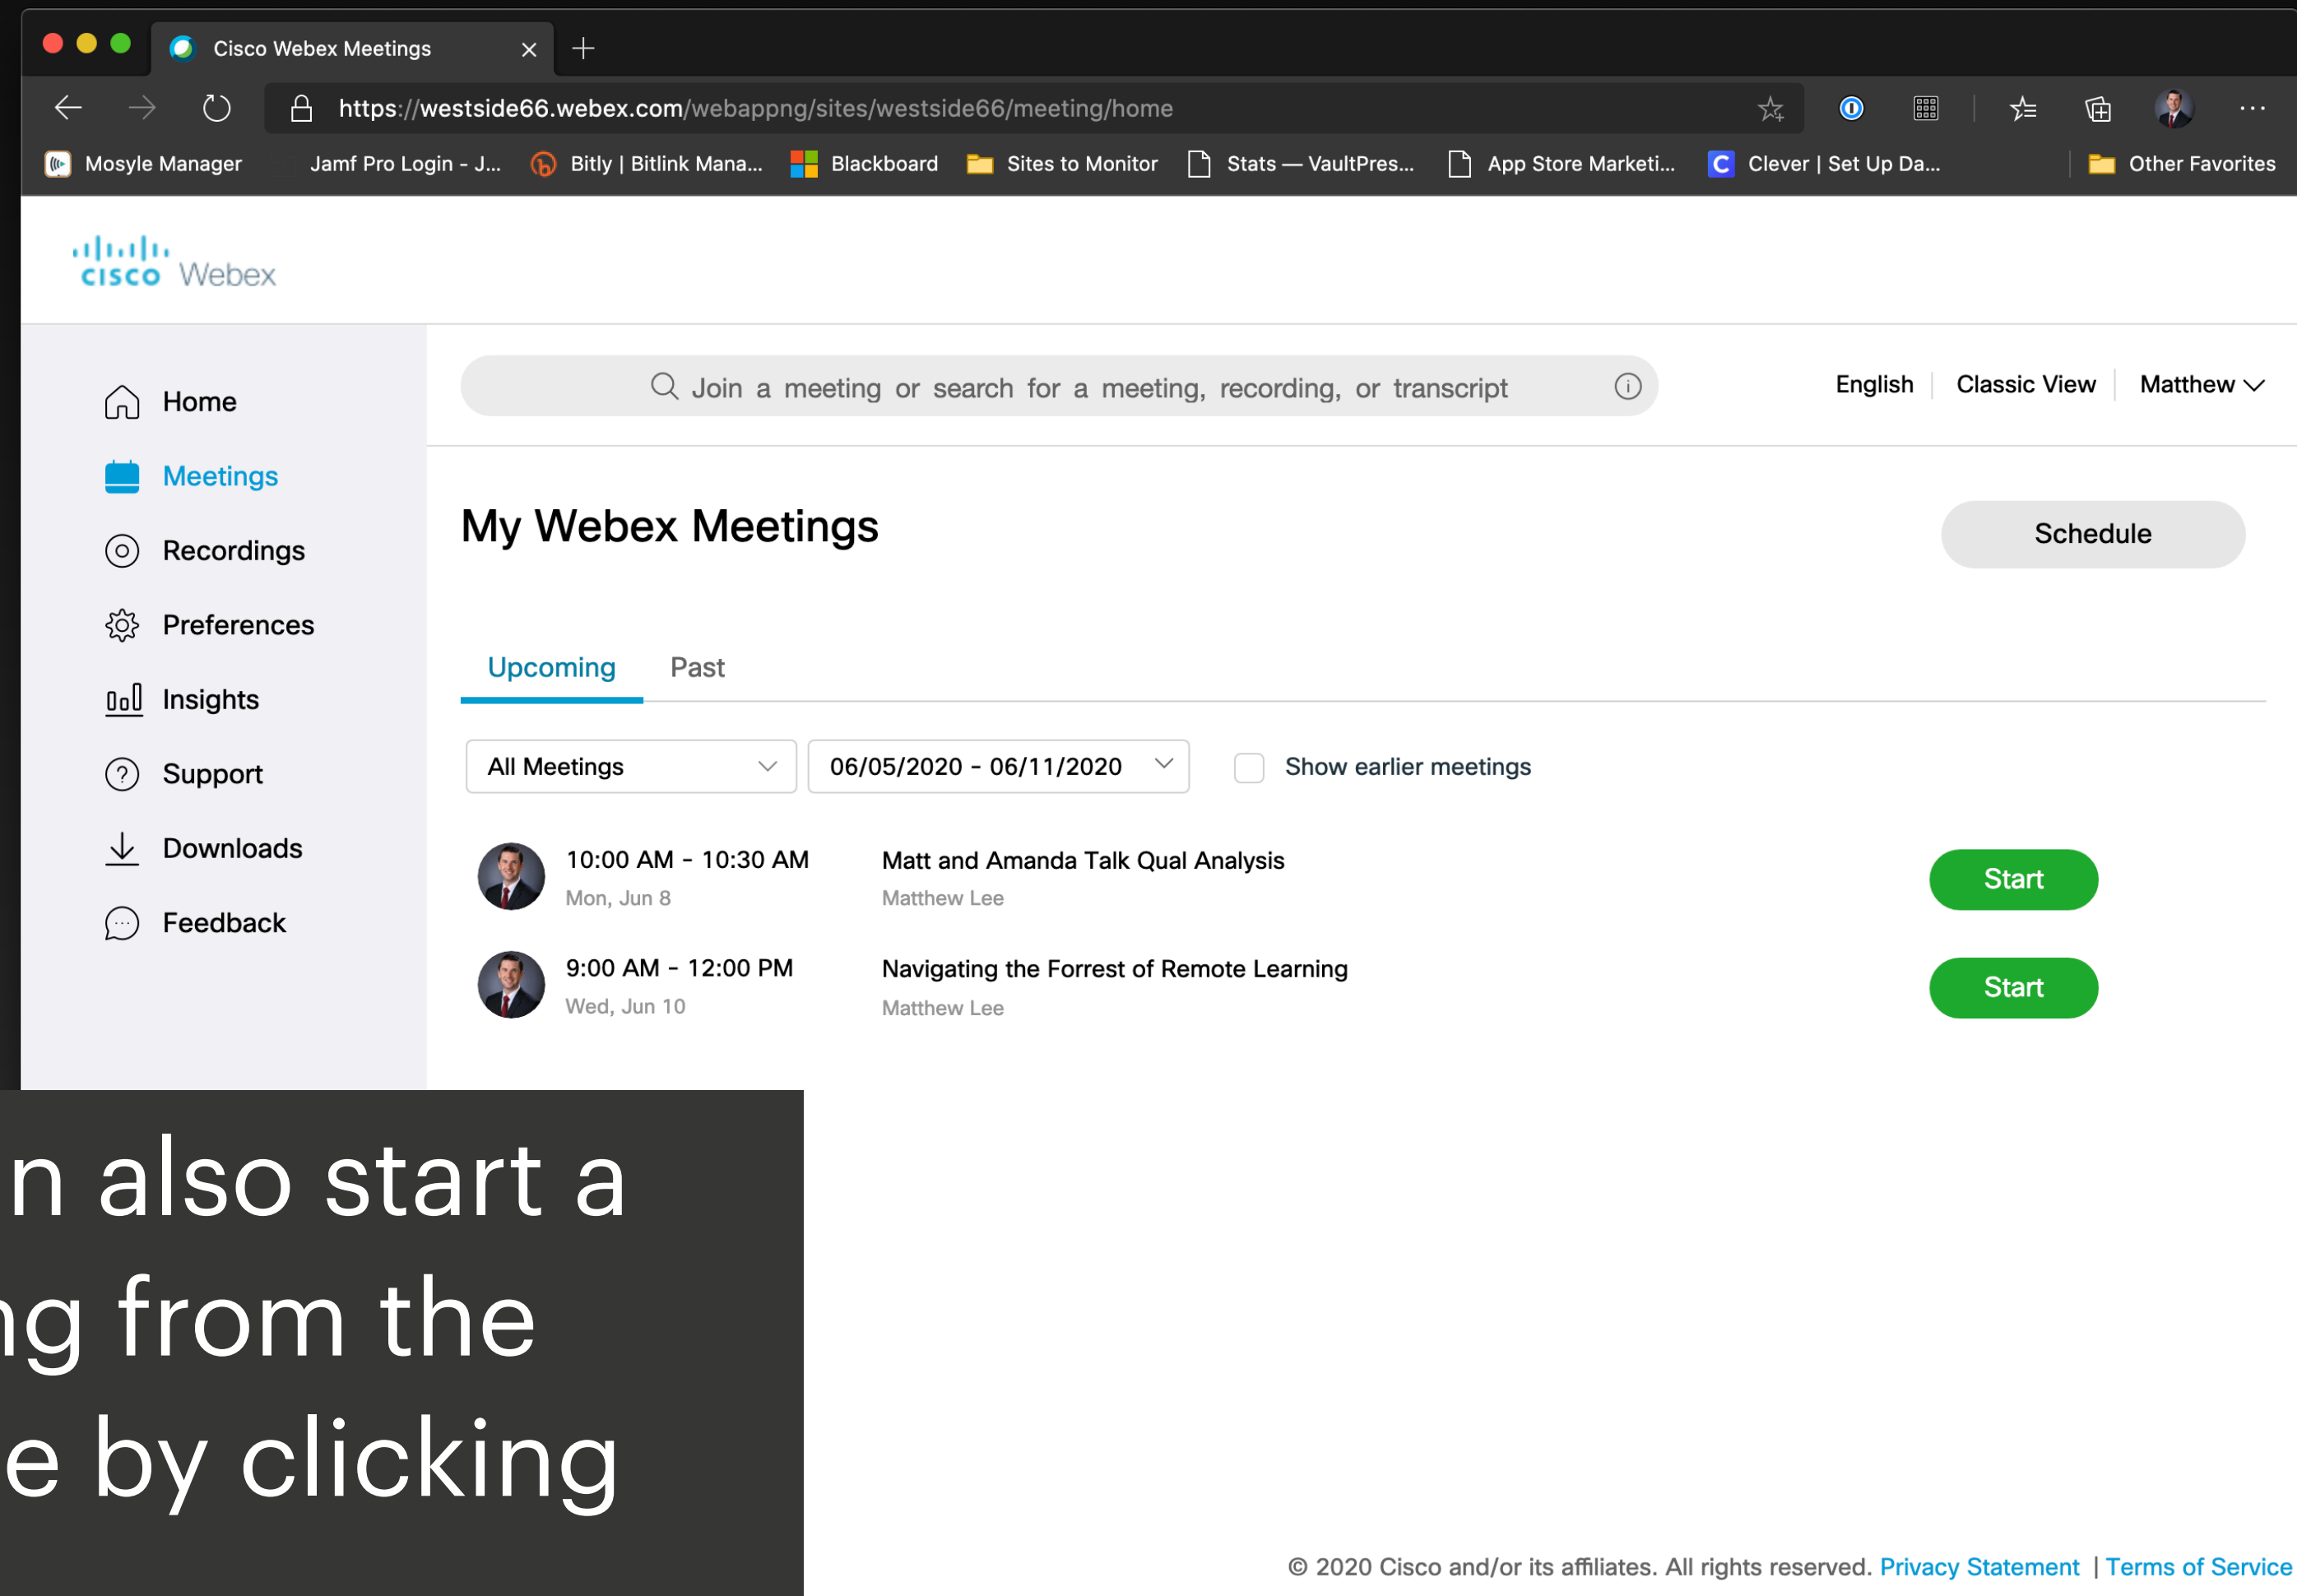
Cisco Webex Meetings

https://westside66.webex.com/webappng/sites/westside66/meeting/home

Mosyle Manager | Jamf Pro Login - J... | Bitly | Bitlink Mana... | Blackboard | Sites to Monitor | Stats — VaultPres... | App Store Marketi... | Clever | Set Up Da... | Other Favorites

cisco Webex

Join a meeting or search for a meeting, recording, or transcript

English | Classic View | Matthew

Home
Meetings
Recordings
Preferences
Insights
Support
Downloads
Feedback

My Webex Meetings

Schedule

Upcoming Past

All Meetings
06/05/2020 - 06/11/2020
Show earlier meetings

10:00 AM - 10:30 AM
Mon, Jun 8
Matt and Amanda Talk Qual Analysis
Matthew Lee
Start

9:00 AM - 12:00 PM
Wed, Jun 10
Navigating the Forrest of Remote Learning
Matthew Lee
Start

n also start a
ng from the
e by clicking

© 2020 Cisco and/or its affiliates. All rights reserved. Privacy Statement | Terms of Service